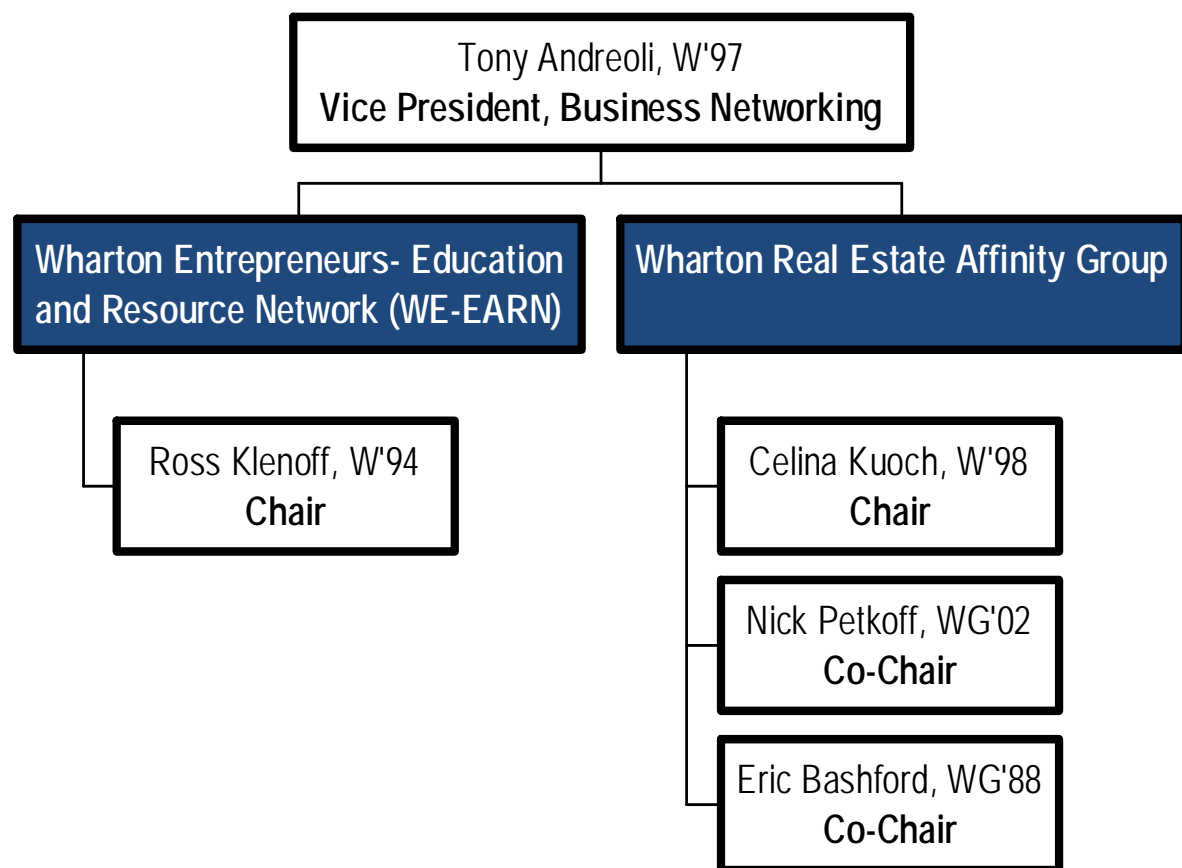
Tony Andreoli, W'97
Vice President, Business Networking

Wharton Entrepreneurs- Education and Resource Network (WE-EARN)

Ross Klenoff, W'94
Chair

Wharton Real Estate Affinity Group

Celina Kuoch, W'98
Chair

Nick Petkoff, WG'02
Co-Chair

Eric Bashford, WG'88
Co-Chair